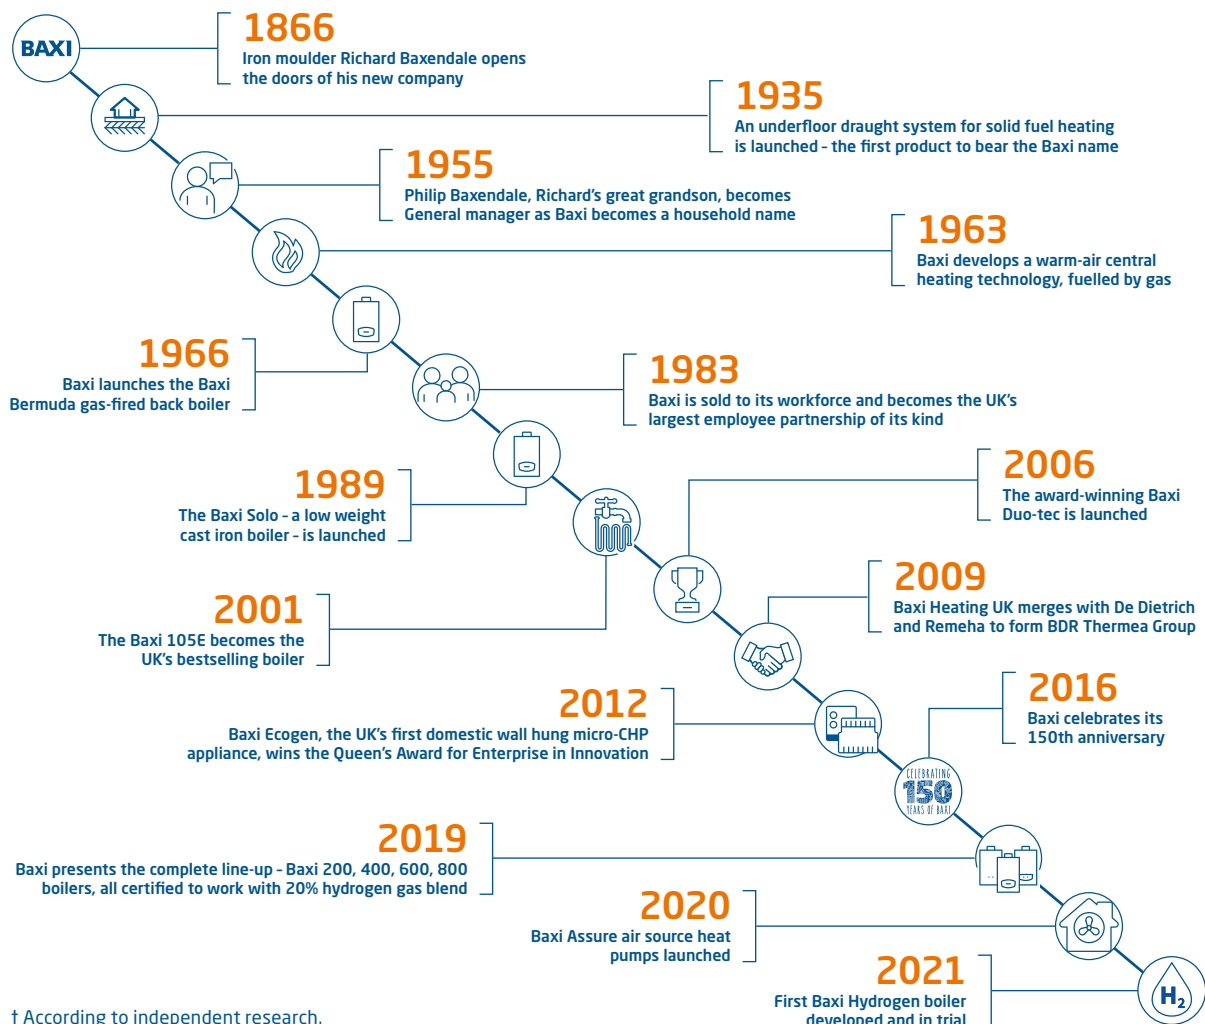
BAXI

1866
Iron moulder Richard Baxendale opens the doors of his new company

1935
An underfloor draught system for solid fuel heating is launched – the first product to bear the Baxi name

1955
Philip Baxendale, Richard's great grandson, becomes General manager as Baxi becomes a household name

1963
Baxi develops a warm-air central heating technology, fuelled by gas

1966
Baxi launches the Baxi Bermuda gas-fired back boiler

1983
Baxi is sold to its workforce and becomes the UK's largest employee partnership of its kind

1989
The Baxi Solo – a low weight cast iron boiler – is launched

2006
The award-winning Baxi Duo-tec is launched

2001
The Baxi 105E becomes the UK's bestselling boiler

2009
Baxi Heating UK merges with De Dietrich and Remeha to form BDR Thermea Group

2012
Baxi Ecogen, the UK's first domestic wall hung micro-CHP appliance, wins the Queen's Award for Enterprise in Innovation

2016
Baxi celebrates its 150th anniversary

CELEBRATING 150 YEARS OF BAXI

2019
Baxi presents the complete line-up – Baxi 200, 400, 600, 800 boilers, all certified to work with 20% hydrogen gas blend

2020
Baxi Assure air source heat pumps launched

2021
First Baxi Hydrogen boiler developed and in trial

$H_2$

† According to independent research.